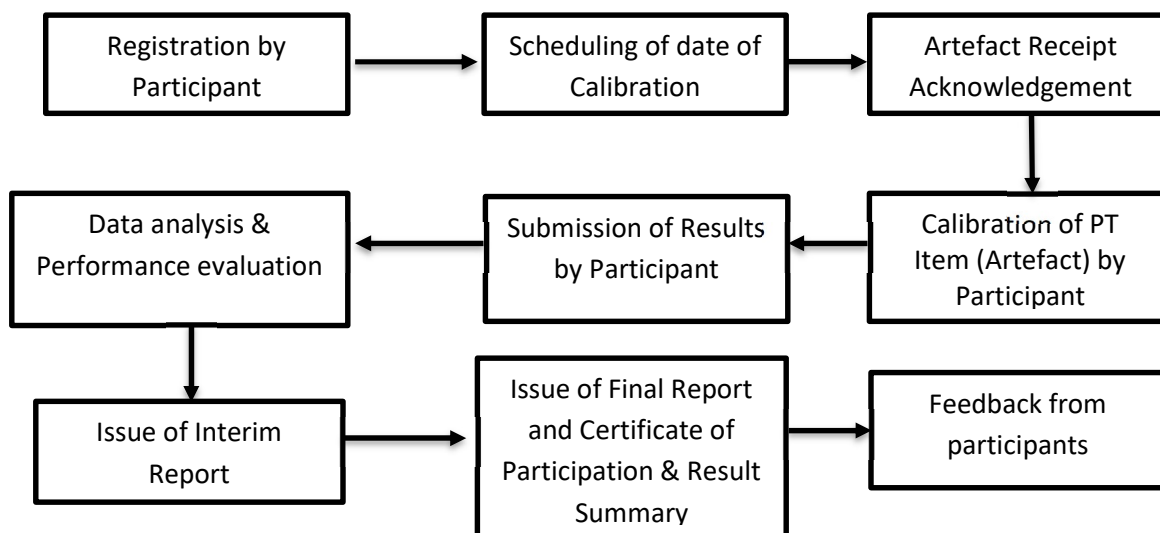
Registration by Participant

Scheduling of date of Calibration

Artefact Receipt Acknowledgement

Calibration of PT Item (Artefact) by Participant

Submission of Results by Participant

Data analysis & Performance evaluation

Issue of Interim Report

Issue of Final Report and Certificate of Participation & Result Summary

Feedback from participants